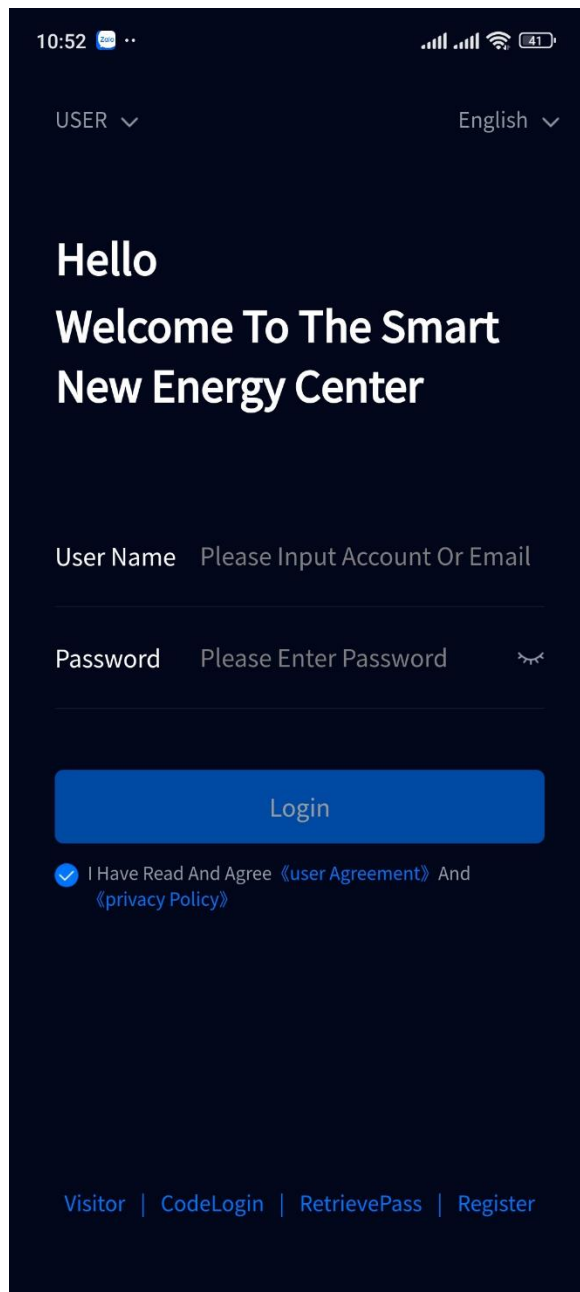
10:52 Zalo ··

41

USER

English

Hello
Welcome To The Smart New Energy Center

User Name Please Input Account Or Email

Password Please Enter Password

Login

I Have Read And Agree 《user Agreement》 And 《privacy Policy》

Visitor | CodeLogin | RetrievePass | Register